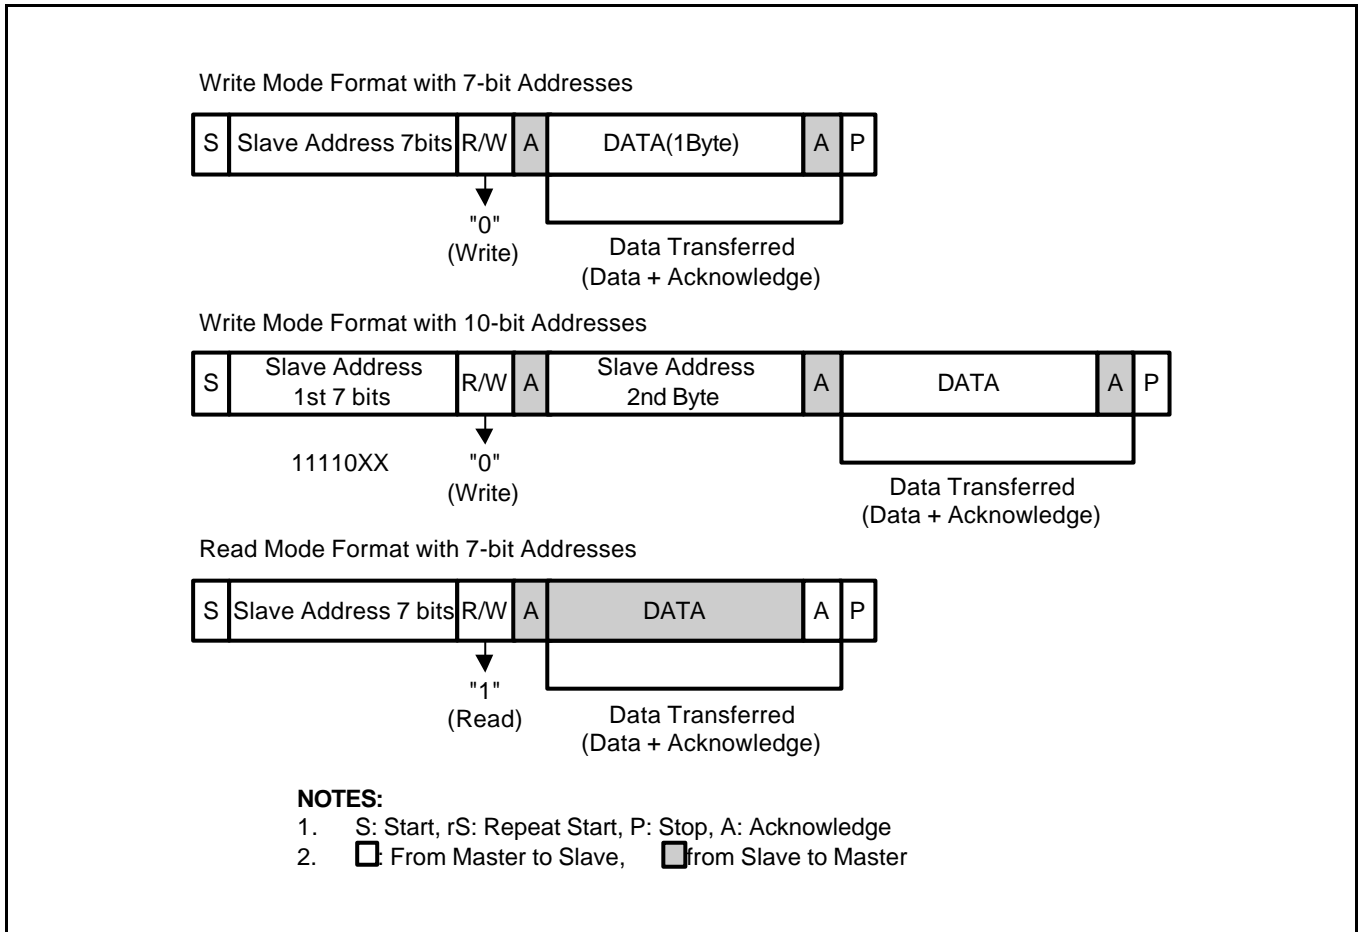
Write Mode Format with 7-bit Addresses

| S | Slave Address 7bits | R/W | A | DATA(1Byte) | A | P |
|---|---|---|---|---|---|---|

"0"
(Write)

Data Transferred
(Data + Acknowledge)

Write Mode Format with 10-bit Addresses

| S | Slave Address 1st 7 bits | R/W | A | Slave Address 2nd Byte | A | DATA | A | P |
|---|---|---|---|---|---|---|---|---|

11110XX

"0"
(Write)

Data Transferred
(Data + Acknowledge)

Read Mode Format with 7-bit Addresses

| S | Slave Address 7 bits | R/W | A | DATA | A | P |
|---|---|---|---|---|---|---|

"1"
(Read)

Data Transferred
(Data + Acknowledge)

NOTES:
1. S: Start, rS: Repeat Start, P: Stop, A: Acknowledge
2. : From Master to Slave, from Slave to Master